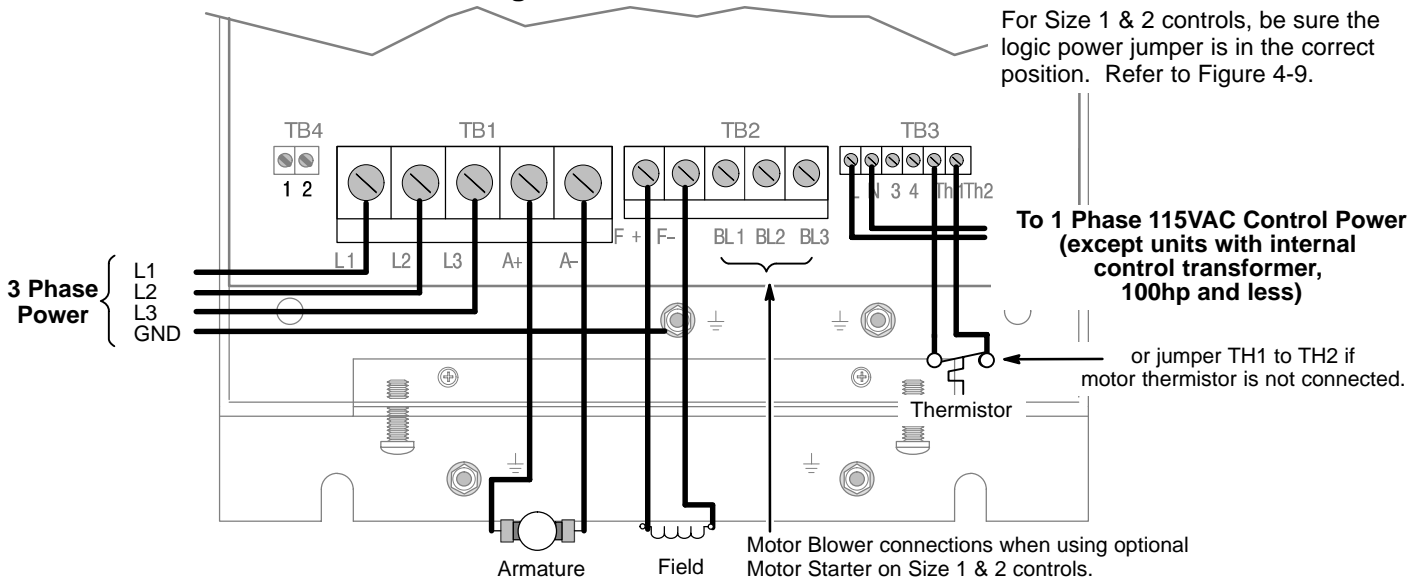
For Size 1 & 2 controls, be sure the logic power jumper is in the correct position. Refer to Figure 4-9.

TB4
1 2

TB1

TB2

TB3

L N 3 4 Th1 Th2

L1 L2 L3 A+ A–

F + F– BL1 BL2 BL3

To 1 Phase 115VAC Control Power (except units with internal control transformer, 100hp and less)

3 Phase Power
L1
L2
L3
GND

or jumper TH1 to TH2 if motor thermistor is not connected.

Thermistor

Armature

Field

Motor Blower connections when using optional Motor Starter on Size 1 & 2 controls.